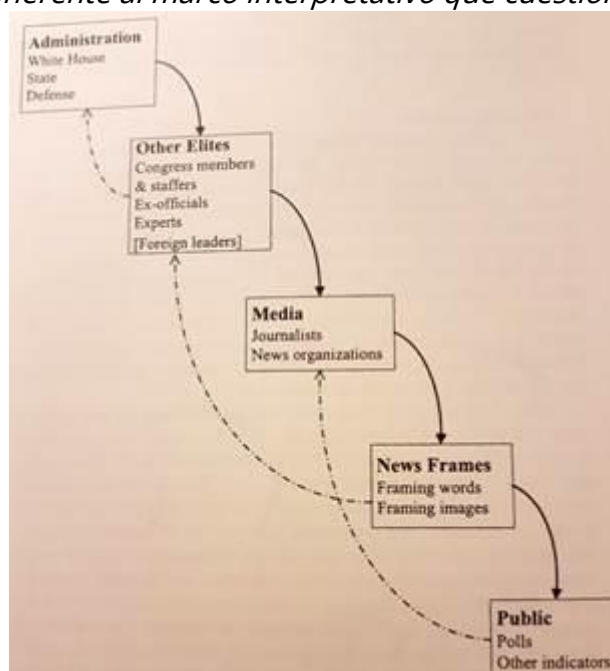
herente al marco interpretativo que cuestion

Administration
White House
State
Defense

Other Elites
Congress members & staffers
Ex-officials
Experts
[Foreign leaders]

Media
Journalists
News organizations

News Frames
Framing words
Framing images

Public
Polls
Other indicators